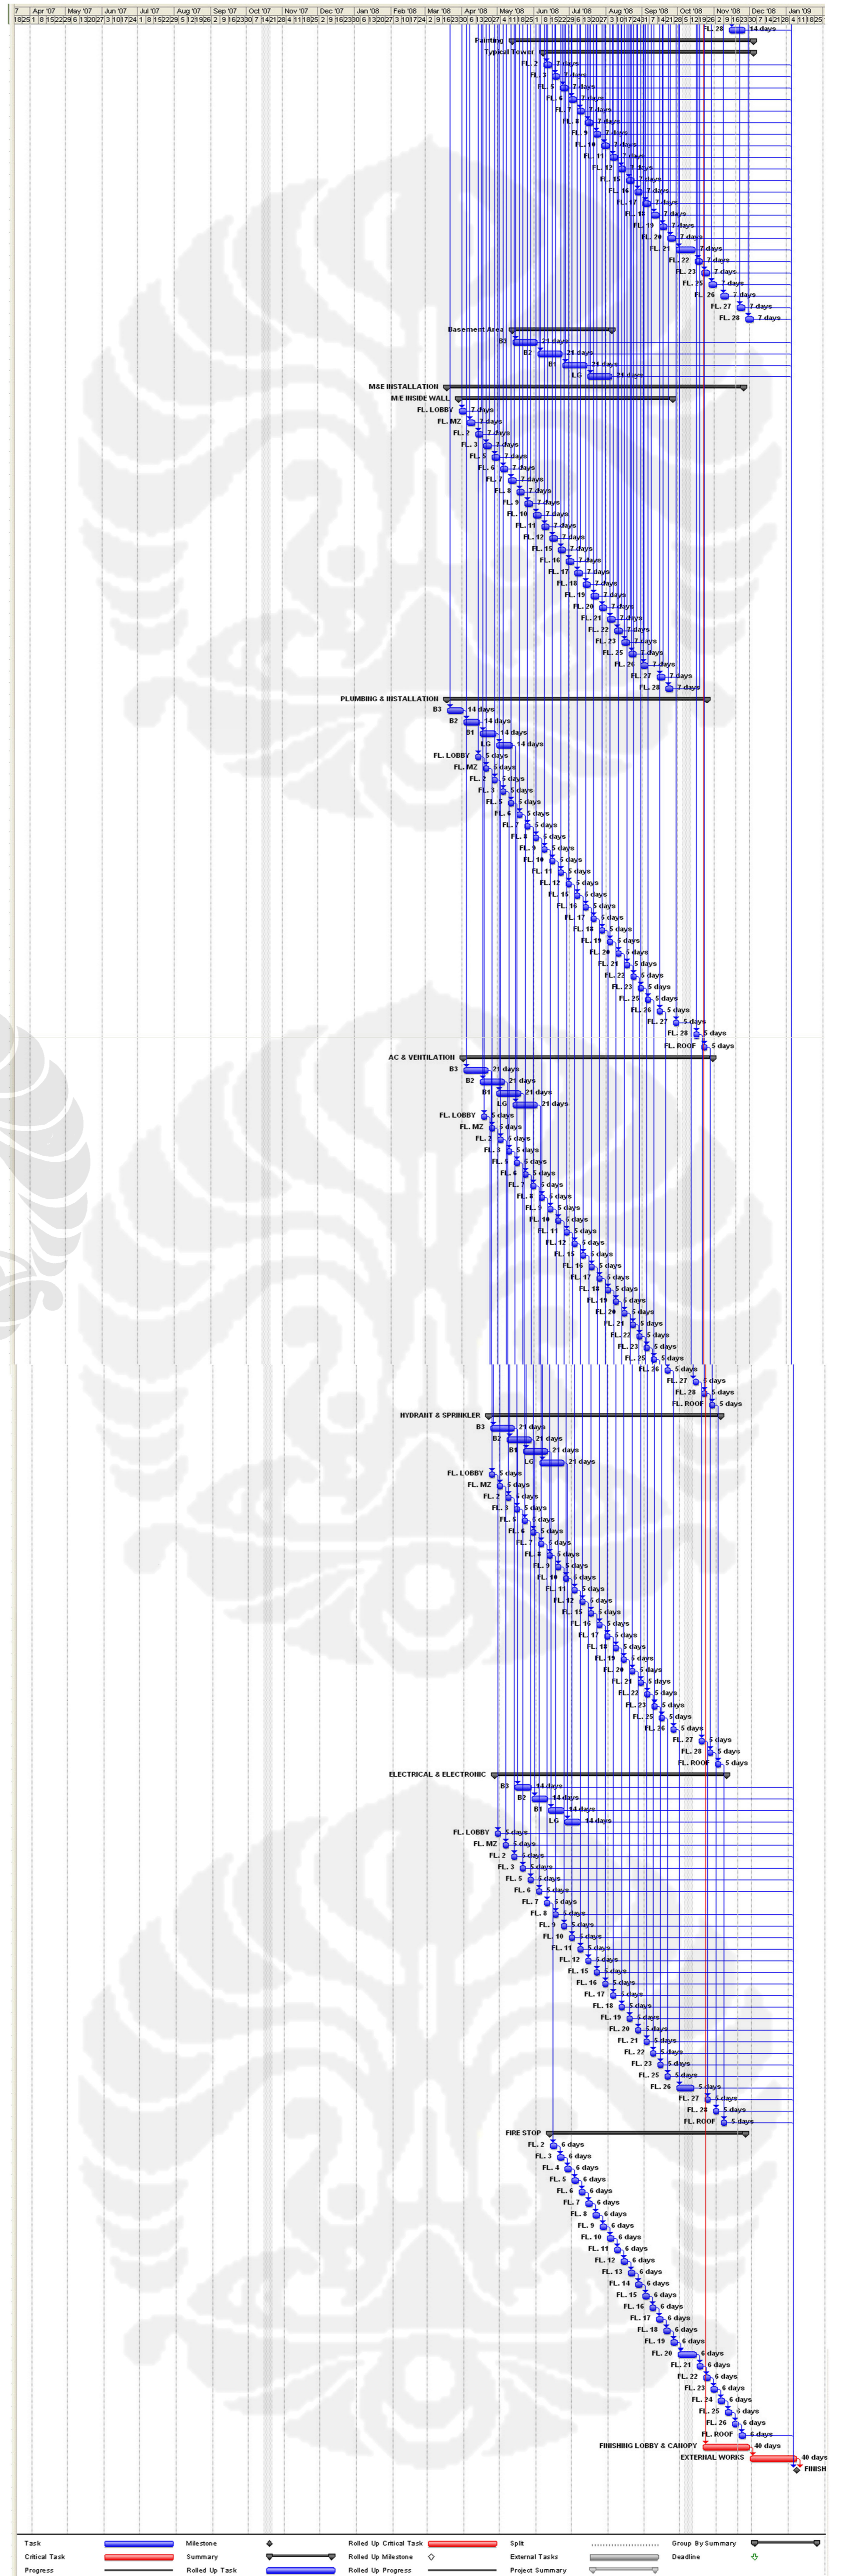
7 | Apr '07 | May '07 | Jun '07 | Jul '07 | Aug '07 | Sep '07 | Oct '07 | Nov '07 | Dec '07 | Jan '08 | Feb '08 | Mar '08 | Apr '08 | May '08 | Jun '08 | Jul '08 | Aug '08 | Sep '08 | Oct '08 | Nov '08 | Dec '08 | Jan '09

FL. 28 14 days
Painting
Typical Tower
FL. 2 7 days
FL. 3 7 days
FL. 5 7 days
FL. 6 7 days
FL. 7 7 days
FL. 8 7 days
FL. 9 7 days
FL. 10 7 days
FL. 11 7 days
FL. 12 7 days
FL. 15 7 days
FL. 16 7 days
FL. 17 7 days
FL. 18 7 days
FL. 19 7 days
FL. 20 7 days
FL. 21 7 days
FL. 22 7 days
FL. 23 7 days
FL. 25 7 days
FL. 26 7 days
FL. 27 7 days
FL. 28 7 days
Basement Area
B3 21 days
B2 21 days
B1 21 days
LG 21 days
M&E INSTALLATION
M/E INSIDE WALL
FL. LOBBY 7 days
FL. MZ 7 days
FL. 2 7 days
FL. 3 7 days
FL. 5 7 days
FL. 6 7 days
FL. 7 7 days
FL. 8 7 days
FL. 9 7 days
FL. 10 7 days
FL. 11 7 days
FL. 12 7 days
FL. 15 7 days
FL. 16 7 days
FL. 17 7 days
FL. 18 7 days
FL. 19 7 days
FL. 20 7 days
FL. 21 7 days
FL. 22 7 days
FL. 23 7 days
FL. 25 7 days
FL. 26 7 days
FL. 27 7 days
FL. 28 7 days
PLUMBING & INSTALLATION
B3 14 days
B2 14 days
B1 14 days
LG 14 days
FL. LOBBY 5 days
FL. MZ 5 days
FL. 2 5 days
FL. 3 5 days
FL. 5 5 days
FL. 6 5 days
FL. 7 5 days
FL. 8 5 days
FL. 9 5 days
FL. 10 5 days
FL. 11 5 days
FL. 12 5 days
FL. 15 5 days
FL. 16 5 days
FL. 17 5 days
FL. 18 5 days
FL. 19 5 days
FL. 20 5 days
FL. 21 5 days
FL. 22 5 days
FL. 23 5 days
FL. 25 5 days
FL. 26 5 days
FL. 27 5 days
FL. 28 5 days
FL. ROOF 5 days
AC & VENTILATION
B3 21 days
B2 21 days
B1 21 days
LG 21 days
FL. LOBBY 5 days
FL. MZ 5 days
FL. 2 5 days
FL. 3 5 days
FL. 5 5 days
FL. 6 5 days
FL. 7 5 days
FL. 8 5 days
FL. 9 5 days
FL. 10 5 days
FL. 11 5 days
FL. 12 5 days
FL. 15 5 days
FL. 16 5 days
FL. 17 5 days
FL. 18 5 days
FL. 19 5 days
FL. 20 5 days
FL. 21 5 days
FL. 22 5 days
FL. 23 5 days
FL. 25 5 days
FL. 26 5 days
FL. 27 5 days
FL. 28 5 days
FL. ROOF 5 days
HYDRANT & SPRINKLER
B3 21 days
B2 21 days
B1 21 days
LG 21 days
FL. LOBBY 5 days
FL. MZ 5 days
FL. 2 5 days
FL. 3 5 days
FL. 5 5 days
FL. 6 5 days
FL. 7 5 days
FL. 8 5 days
FL. 9 5 days
FL. 10 5 days
FL. 11 5 days
FL. 12 5 days
FL. 15 5 days
FL. 16 5 days
FL. 17 5 days
FL. 18 5 days
FL. 19 5 days
FL. 20 5 days
FL. 21 5 days
FL. 22 5 days
FL. 23 5 days
FL. 25 5 days
FL. 26 5 days
FL. 27 5 days
FL. 28 5 days
FL. ROOF 5 days
ELECTRICAL & ELECTRONIC
B3 14 days
B2 14 days
B1 14 days
LG 14 days
FL. LOBBY 5 days
FL. MZ 5 days
FL. 2 5 days
FL. 3 5 days
FL. 5 5 days
FL. 6 5 days
FL. 7 5 days
FL. 8 5 days
FL. 9 5 days
FL. 10 5 days
FL. 11 5 days
FL. 12 5 days
FL. 15 5 days
FL. 16 5 days
FL. 17 5 days
FL. 18 5 days
FL. 19 5 days
FL. 20 5 days
FL. 21 5 days
FL. 22 5 days
FL. 23 5 days
FL. 25 5 days
FL. 26 5 days
FL. 27 5 days
FL. 28 5 days
FL. ROOF 5 days
FIRE STOP
FL. 2 6 days
FL. 3 6 days
FL. 4 6 days
FL. 5 6 days
FL. 6 6 days
FL. 7 6 days
FL. 8 6 days
FL. 9 6 days
FL. 10 6 days
FL. 11 6 days
FL. 12 6 days
FL. 13 6 days
FL. 14 6 days
FL. 15 6 days
FL. 16 6 days
FL. 17 6 days
FL. 18 6 days
FL. 19 6 days
FL. 20 6 days
FL. 21 6 days
FL. 22 6 days
FL. 23 6 days
FL. 24 6 days
FL. 25 6 days
FL. 26 6 days
FL. ROOF 6 days
FINISHING LOBBY & CANOPY 40 days
EXTERNAL WORKS 40 days
FINISH

Task | Milestone | Rolled Up Critical Task | Split | Group By Summary
Critical Task | Summary | Rolled Up Milestone | External Tasks | Deadline
Progress | Rolled Up Task | Rolled Up Progress | Project Summary